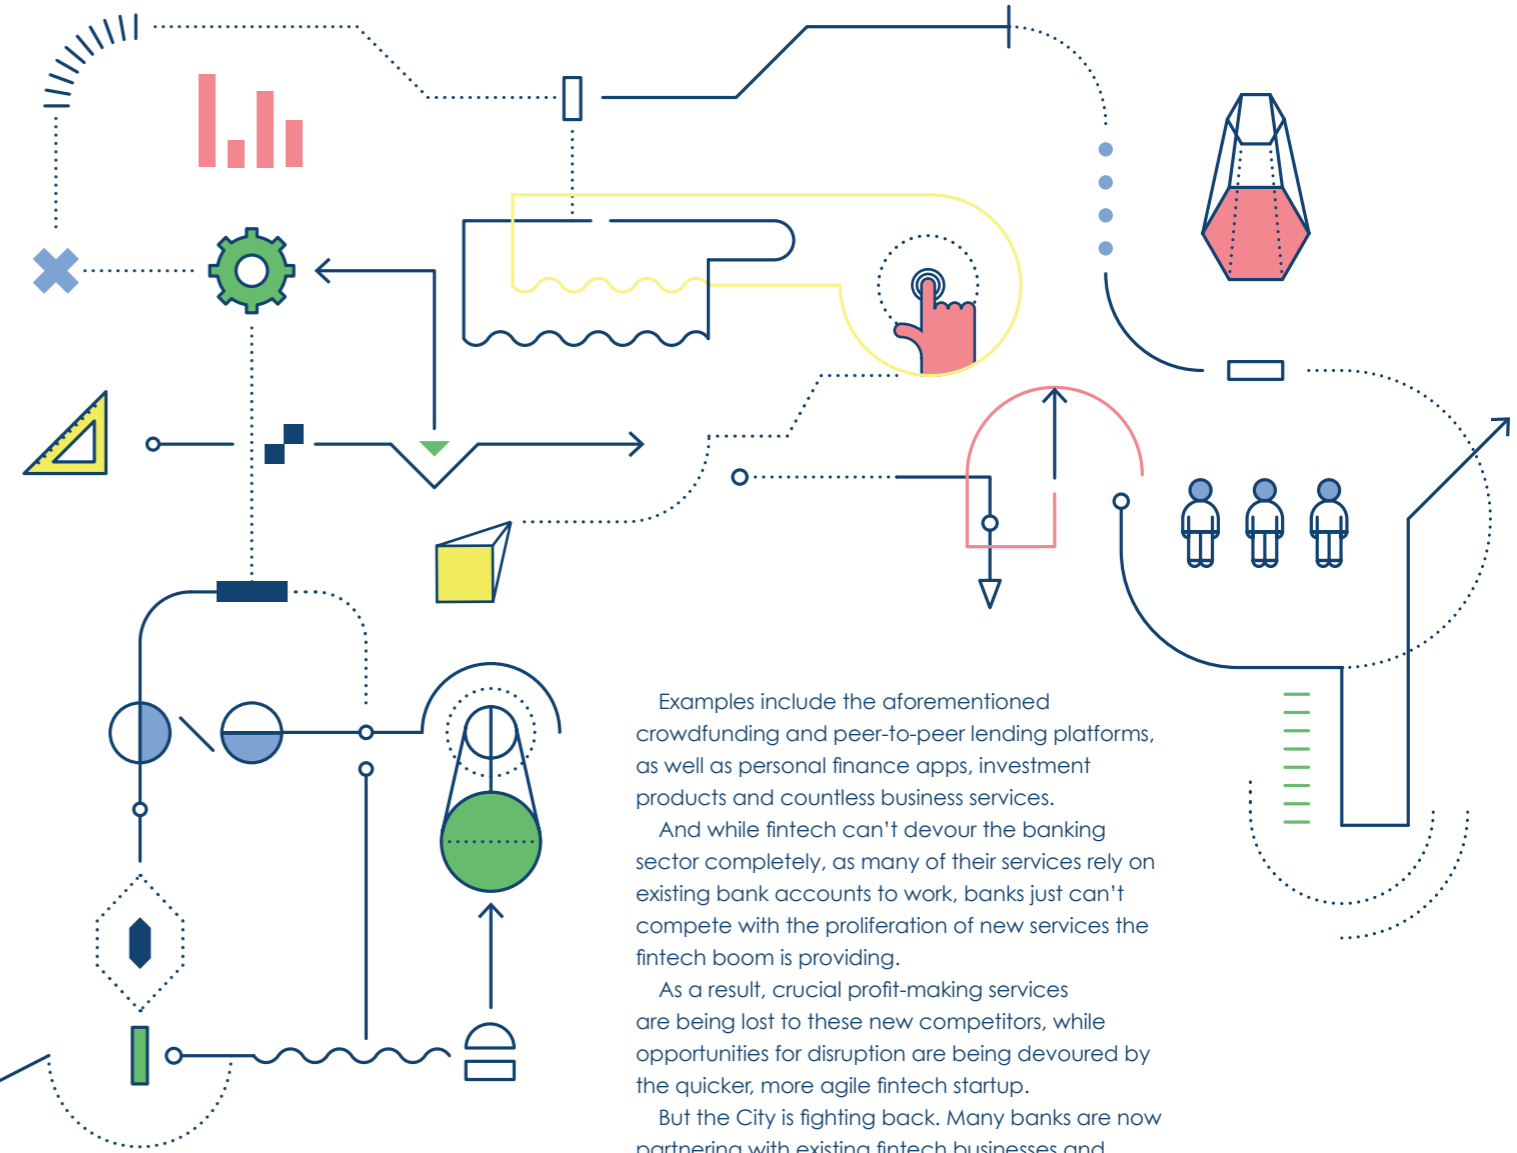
Examples include the aforementioned crowdfunding and peer-to-peer lending platforms, as well as personal finance apps, investment products and countless business services.

And while fintech can't devour the banking sector completely, as many of their services rely on existing bank accounts to work, banks just can't compete with the proliferation of new services the fintech boom is providing.

As a result, crucial profit-making services are being lost to these new competitors, while opportunities for disruption are being devoured by the quicker, more agile fintech startup.

But the City is fighting back. Many banks are now partnering with existing fintech businesses and